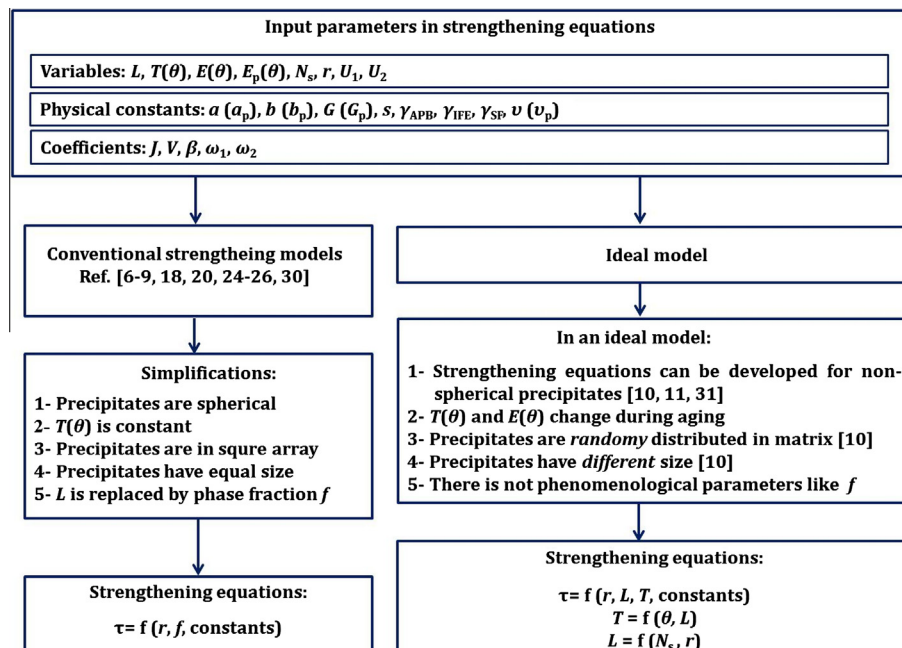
Input parameters in strengthening equations

Variables: $L$, $T(\theta)$, $E(\theta)$, $E_p(\theta)$, $N_s$, $r$, $U_1$, $U_2$

Physical constants: $a$ ($a_p$), $b$ ($b_p$), $G$ ($G_p$), $s$, $\gamma_{APB}$, $\gamma_{IFE}$, $\gamma_{SF}$, $\upsilon$ ($\upsilon_p$)

Coefficients: $J$, $V$, $\beta$, $\omega_1$, $\omega_2$

Conventional strengtheing models Ref. [6-9, 18, 20, 24-26, 30]

Ideal model

Simplifications:

1- Precipitates are spherical
2- $T(\theta)$ is constant
3- Precipitates are in squre array
4- Precipitates have equal size
5- $L$ is replaced by phase fraction $f$

In an ideal model:

1- Strengthening equations can be developed for non-spherical precipitates [10, 11, 31]
2- $T(\theta)$ and $E(\theta)$ change during aging
3- Precipitates are *randomy* distributed in matrix [10]
4- Precipitates have *different* size [10]
5- There is not phenomenological parameters like $f$

Strengthening equations:

$\tau$= f ($r$, $f$, constants)

Strengthening equations:

$\tau$= f ($r$, $L$, $T$, constants)
$T$ = f ($\theta$, $L$)
$L$ = f ($N_s$, $r$)